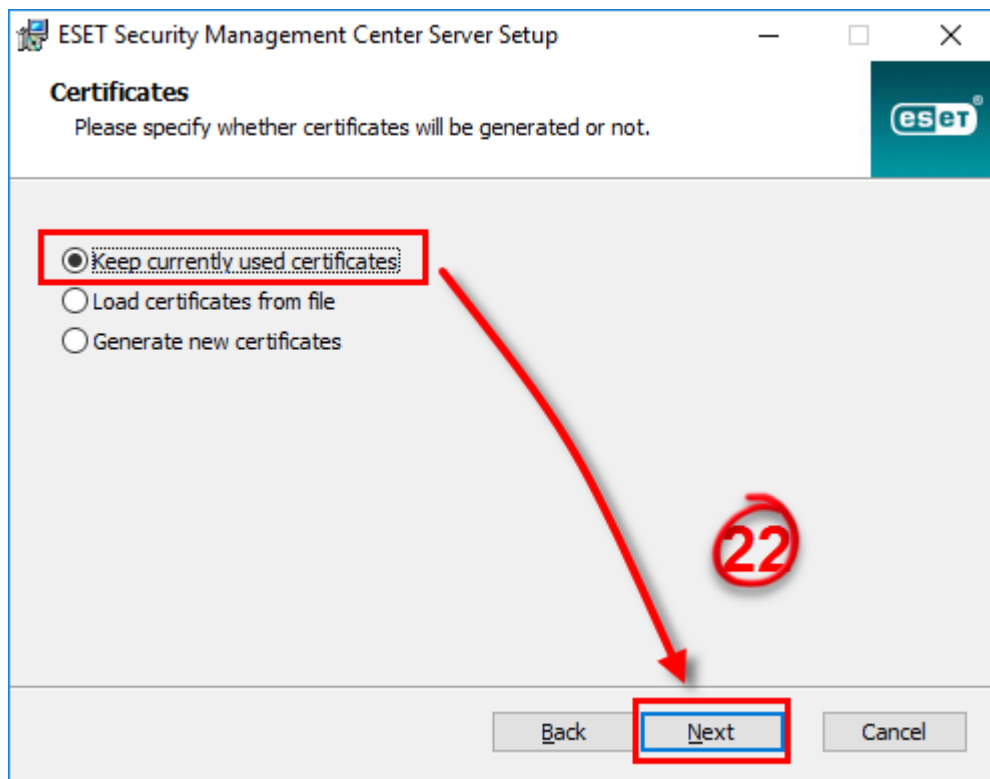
ESET Security Management Center Server Setup

Certificates
Please specify whether certificates will be generated or not.

eset®

Keep currently used certificates
Load certificates from file
Generate new certificates

22

Back
Next
Cancel